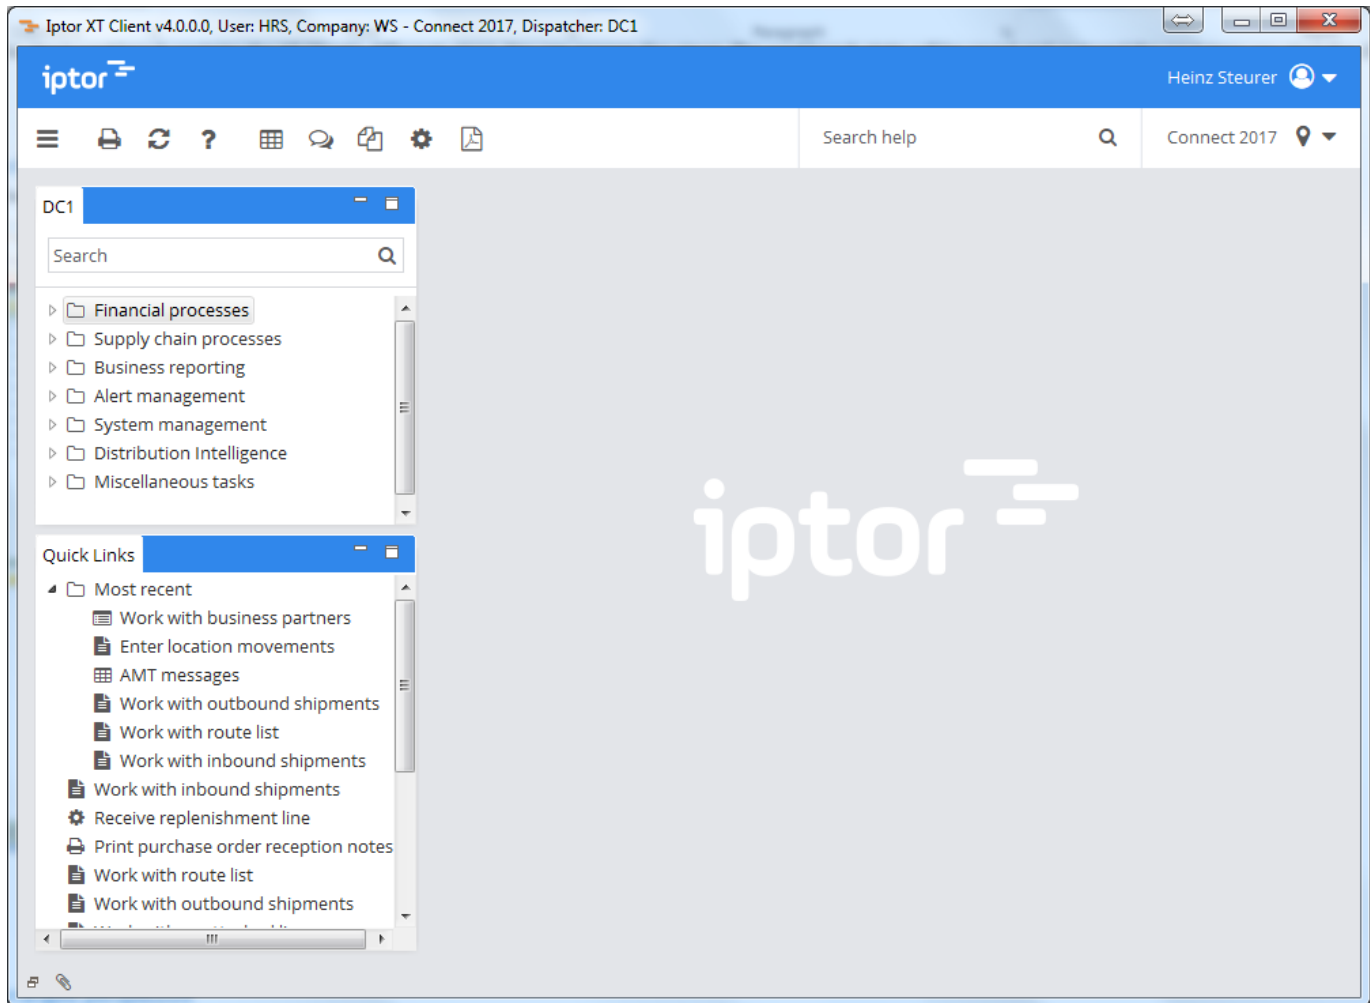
Iptor XT Client v4.0.0.0, User: HRS, Company: WS - Connect 2017, Dispatcher: DC1

iptor

Heinz Steurer

Search help

Connect 2017

DC1

Search

Financial processes
Supply chain processes
Business reporting
Alert management
System management
Distribution Intelligence
Miscellaneous tasks

Quick Links

Most recent
Work with business partners
Enter location movements
AMT messages
Work with outbound shipments
Work with route list
Work with inbound shipments
Work with inbound shipments
Receive replenishment line
Print purchase order reception notes
Work with route list
Work with outbound shipments
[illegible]

iptor